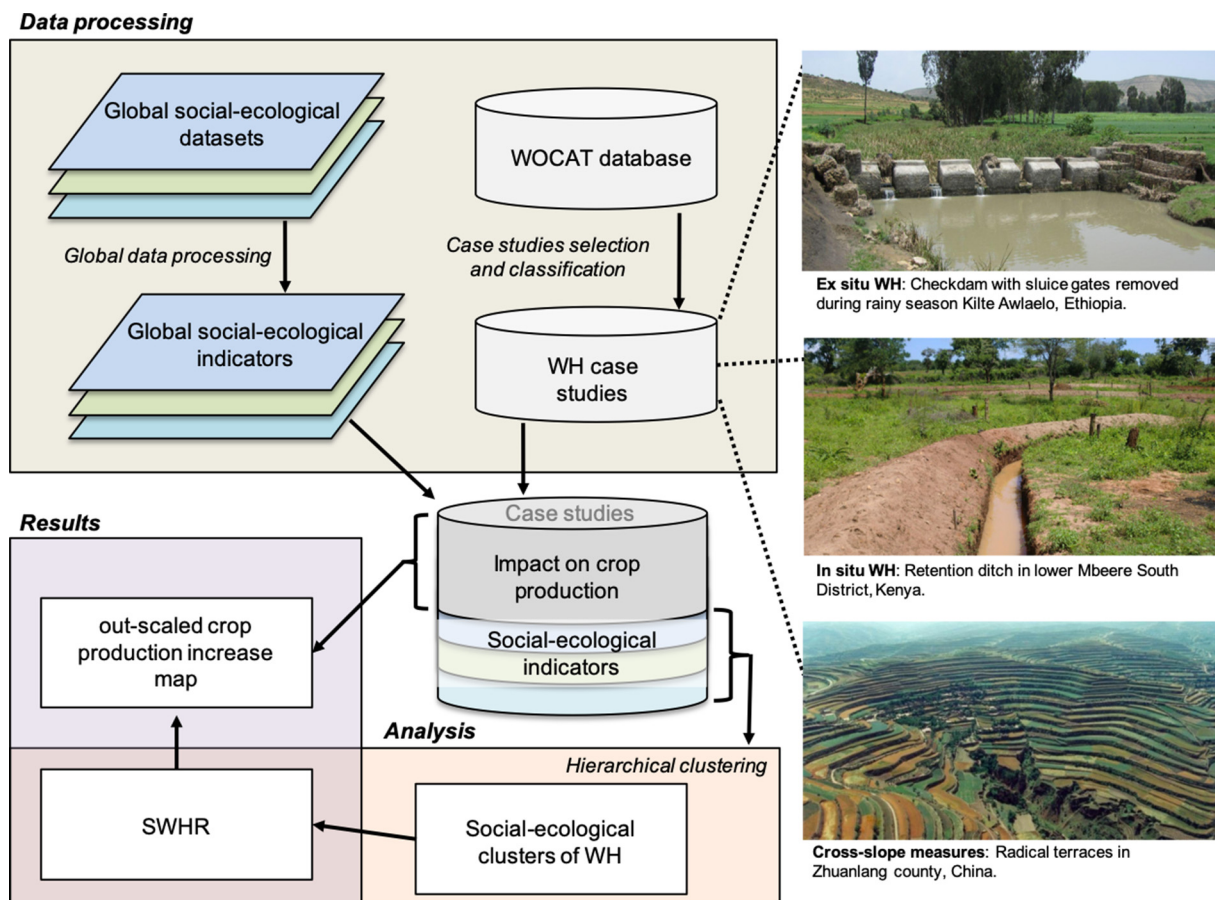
Data processing

Global social-ecological datasets

WOCAT database

Global data processing

Case studies selection and classification

Global social-ecological indicators

WH case studies

Ex situ WH: Checkdam with sluice gates removed during rainy season Kilte Awlaelo, Ethiopia.

In situ WH: Retention ditch in lower Mbeere South District, Kenya.

Results

Case studies

Impact on crop production

out-scaled crop production increase map

Social-ecological indicators

Analysis

Hierarchical clustering

SWHR

Social-ecological clusters of WH

Cross-slope measures: Radical terraces in Zhuanlang county, China.